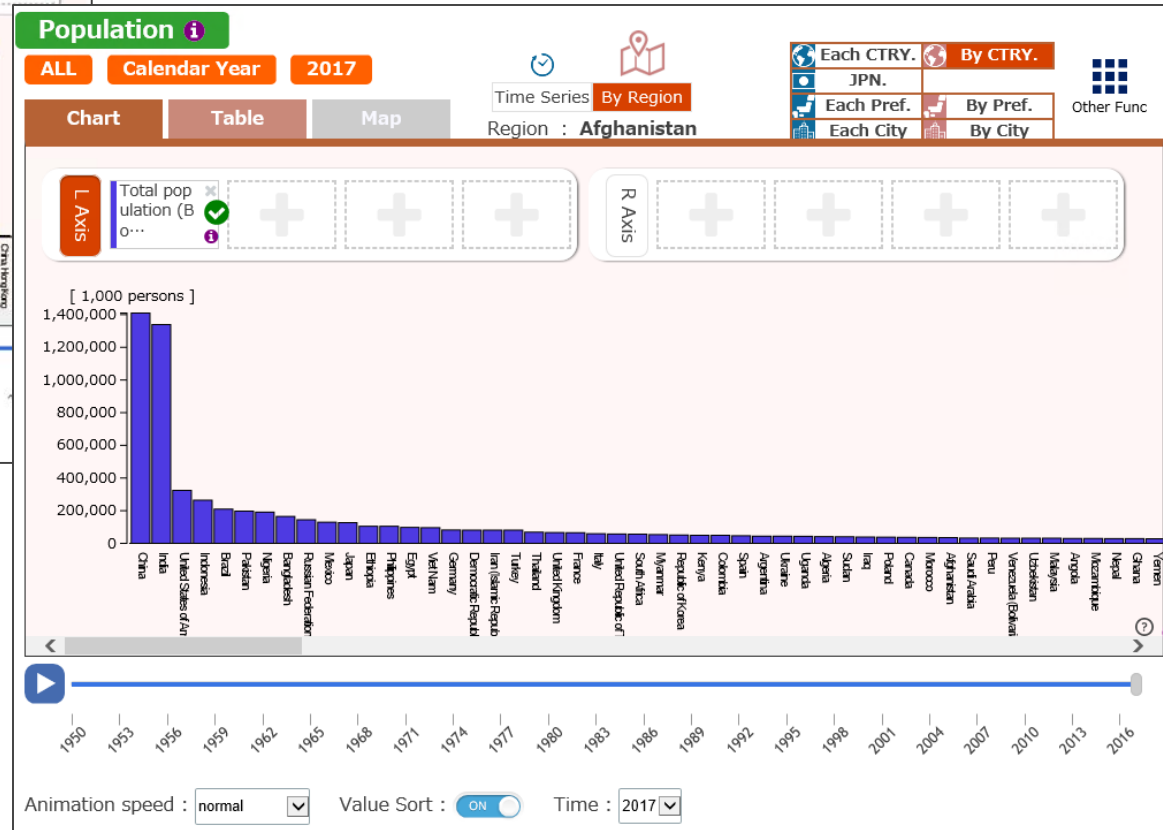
Population

ALL Calendar Year 2017

Time Series By Region

Region : Afghanistan

Each CTRY. By CTRY.
JPN.
Each Pref. By Pref.
Each City By City

Other Func

Chart Table Map

L Axis

Total population (Bo…

R Axis

[ 1,000 persons ]

1,400,000
1,200,000
1,000,000
800,000
600,000
400,000
200,000
0

China
India
United States of Am
Indonesia
Brazil
Pakistan
Nigeria
Bangladesh
Russian Federation
Mexico
Japan
Ethiopia
Philippines
Egypt
Viet Nam
Germany
Democratic Republ
Iran (Islamic Repub
Turkey
Thailand
United Kingdom
France
Italy
United Republic of T
South Africa
Myanmar
Republic of Korea
Kenya
Colombia
Spain
Argentina
Ukraine
Uganda
Algeria
Sudan
Iraq
Poland
Canada
Morocco
Afghanistan
Saudi Arabia
Peru
Venezuela (Bolivari
Uzbekistan
Malaysia
Angola
Mozambique
Nepal
Ghana
Yemen

?

1950 1953 1956 1959 1962 1965 1968 1971 1974 1977 1980 1983 1986 1989 1992 1995 1998 2001 2004 2007 2010 2013 2016

Animation speed : normal

Value Sort : ON

Time : 2017

China Hong Kong